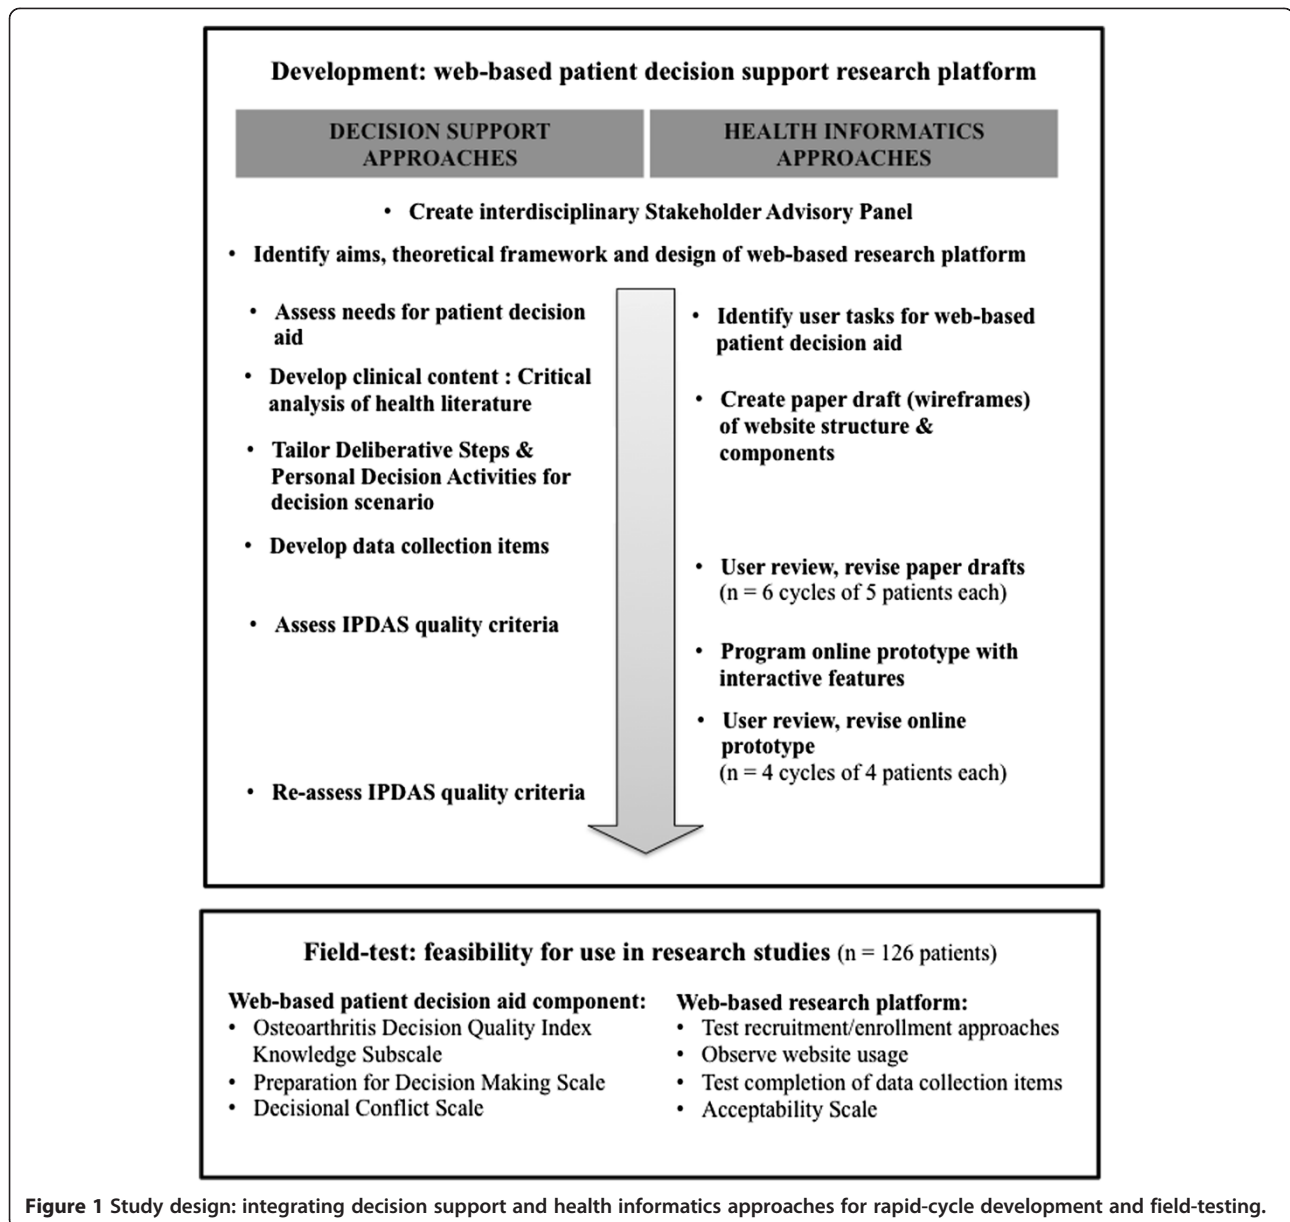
Development: web-based patient decision support research platform

| DECISION SUPPORT APPROACHES | HEALTH INFORMATICS APPROACHES |
|---|---|

• Create interdisciplinary Stakeholder Advisory Panel

• Identify aims, theoretical framework and design of web-based research platform

• Assess needs for patient decision aid

• Develop clinical content : Critical analysis of health literature

• Tailor Deliberative Steps & Personal Decision Activities for decision scenario

• Develop data collection items

• Assess IPDAS quality criteria

• Re-assess IPDAS quality criteria

• Identify user tasks for web-based patient decision aid

• Create paper draft (wireframes) of website structure & components

• User review, revise paper drafts (n = 6 cycles of 5 patients each)

• Program online prototype with interactive features

• User review, revise online prototype (n = 4 cycles of 4 patients each)

Field-test: feasibility for use in research studies (n = 126 patients)

Web-based patient decision aid component:
• Osteoarthritis Decision Quality Index Knowledge Subscale
• Preparation for Decision Making Scale
• Decisional Conflict Scale

Web-based research platform:
• Test recruitment/enrollment approaches
• Observe website usage
• Test completion of data collection items
• Acceptability Scale

Figure 1 Study design: integrating decision support and health informatics approaches for rapid-cycle development and field-testing.